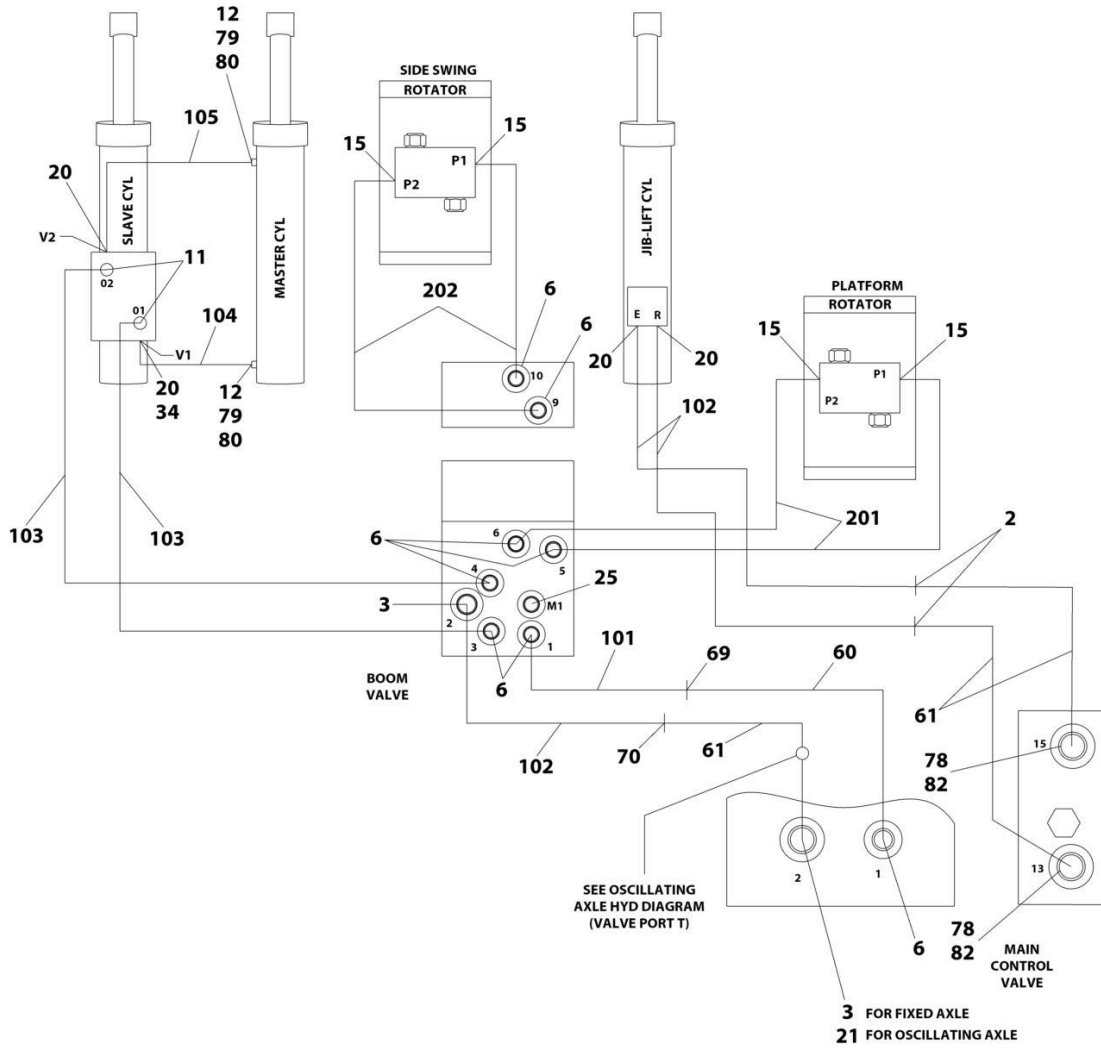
12
79
80

SIDE SWING
ROTATOR

105

15

15

20

P1

P2

V2

SLAVE CYL

MASTER CYL

JIB-LIFT CYL

11

02

01

202

PLATFORM
ROTATOR

104

V1

6

6

E

R

15

15

20

20

20
34

10

9

P1

P2

12
79
80

102

201

103

103

6

6

5

2

6

4

25

3

M1

2

3

1

101

69

60

BOOM
VALVE

6

61

102

70

61

15

78
82

SEE OSCILLATING
AXLE HYD DIAGRAM
(VALVE PORT T)

2

1

13

78
82

6

MAIN
CONTROL
VALVE

3 FOR FIXED AXLE
21 FOR OSCILLATING AXLE